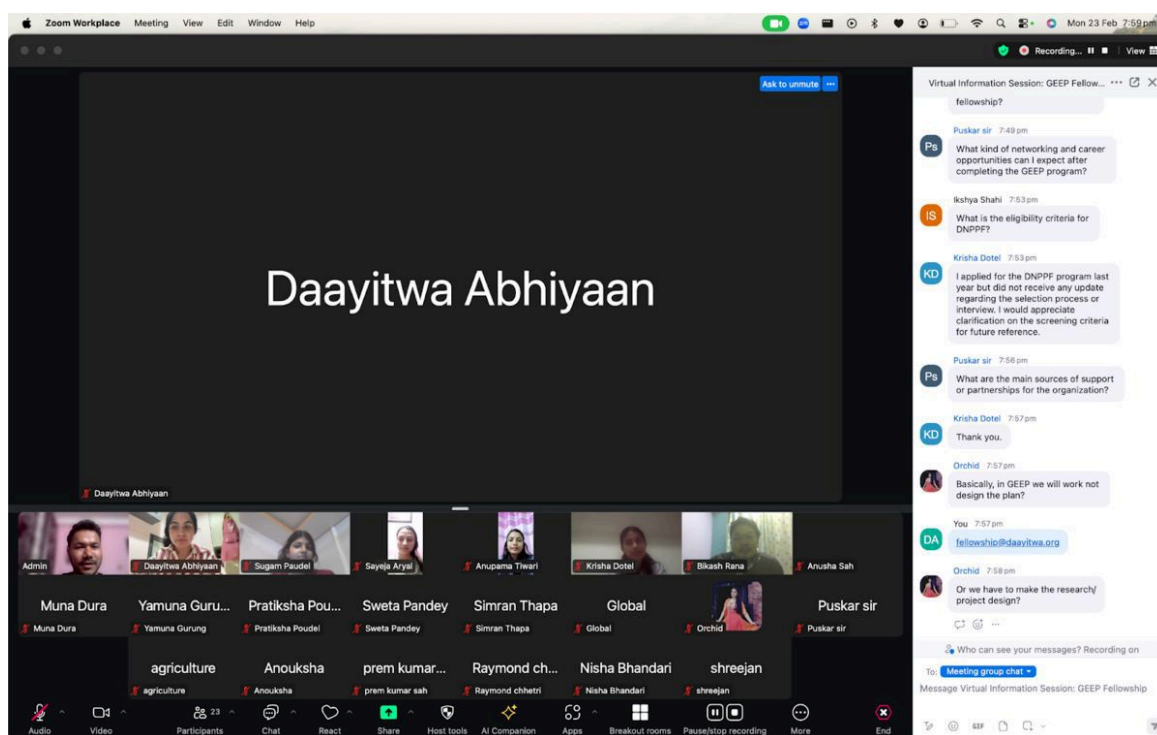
Zoom Workplace Meeting View Edit Window Help

Mon 23 Feb 7:59pm

Recording... View

Ask to unmute

Daayitwa Abhiyaan

Daayitwa Abhiyaan

Virtual Information Session: GEEP Fellow...

fellowship?

Puskar sir 7:49 pm

Ps What kind of networking and career opportunities can I expect after completing the GEEP program?

Ikshya Shahi 7:53 pm

IS What is the eligibility criteria for DNPPF?

Krisha Dotel 7:53 pm

KD I applied for the DNPPF program last year but did not receive any update regarding the selection process or interview. I would appreciate clarification on the screening criteria for future reference.

Puskar sir 7:56 pm

Ps What are the main sources of support or partnerships for the organization?

Krisha Dotel 7:57 pm

KD Thank you.

Orchid 7:57 pm

Basically, in GEEP we will work not design the plan?

You 7:57 pm

DA fellowship@daayitwa.org

Orchid 7:58 pm

Or we have to make the research/ project design?

Who can see your messages? Recording on

To: Meeting group chat

Message Virtual Information Session: GEEP Fellowship

Admin

Daayitwa Abhiyaan

Sugam Paudel

Sayeja Aryal

Anupama Tiwari

Krisha Dotel

Bikash Rana

Anusha Sah

Muna Dura

Muna Dura

Yamuna Guru...

Yamuna Gurung

Pratiksha Pou...

Pratiksha Poudel

Sweta Pandey

Sweta Pandey

Simran Thapa

Simran Thapa

Global

Global

Orchid

Puskar sir

Puskar sir

agriculture

agriculture

Anouksha

Anouksha

prem kumar...

prem kumar sah

Raymond ch...

Raymond chhetri

Nisha Bhandari

Nisha Bhandari

shreejan

shreejan

Audio Video Participants 23 Chat React Share Host tools AI Companion Apps Breakout rooms Pause/stop recording More End